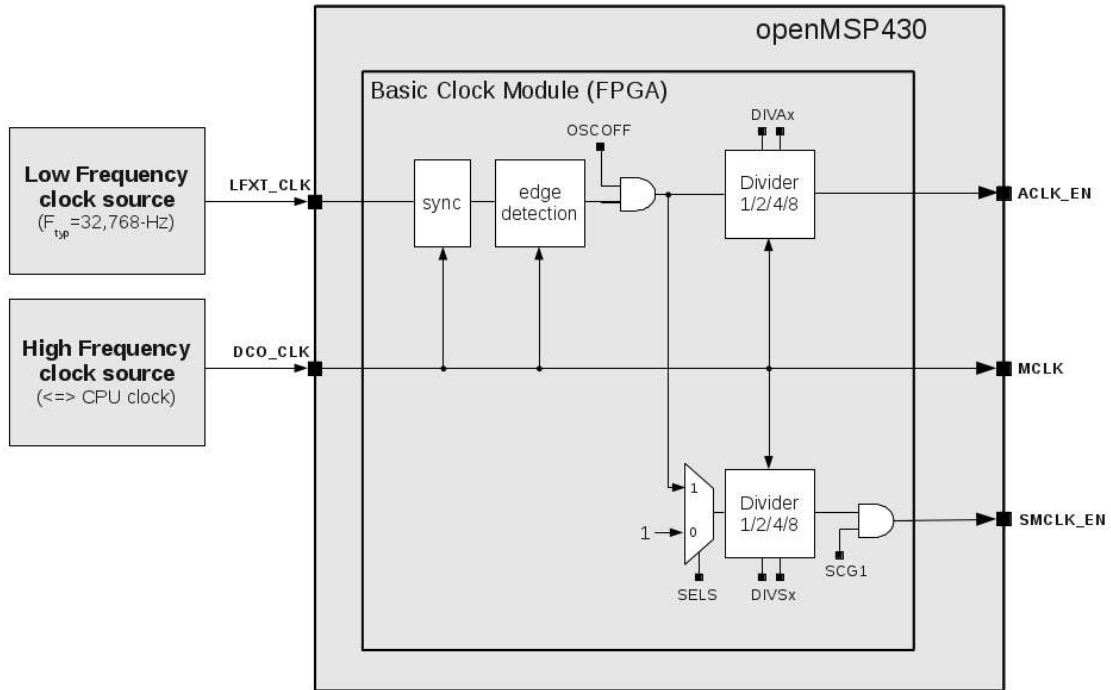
openMSP430

Basic Clock Module (FPGA)

Low Frequency clock source
($F_{typ}$=32,768-Hz)

LFXT_CLK

sync

edge detection

OSCOFF

DIVAx

Divider 1/2/4/8

ACLK_EN

High Frequency clock source
(<=> CPU clock)

DCO_CLK

MCLK

1

0

1

SELS

Divider 1/2/4/8

DIVSx

SCG1

SMCLK_EN